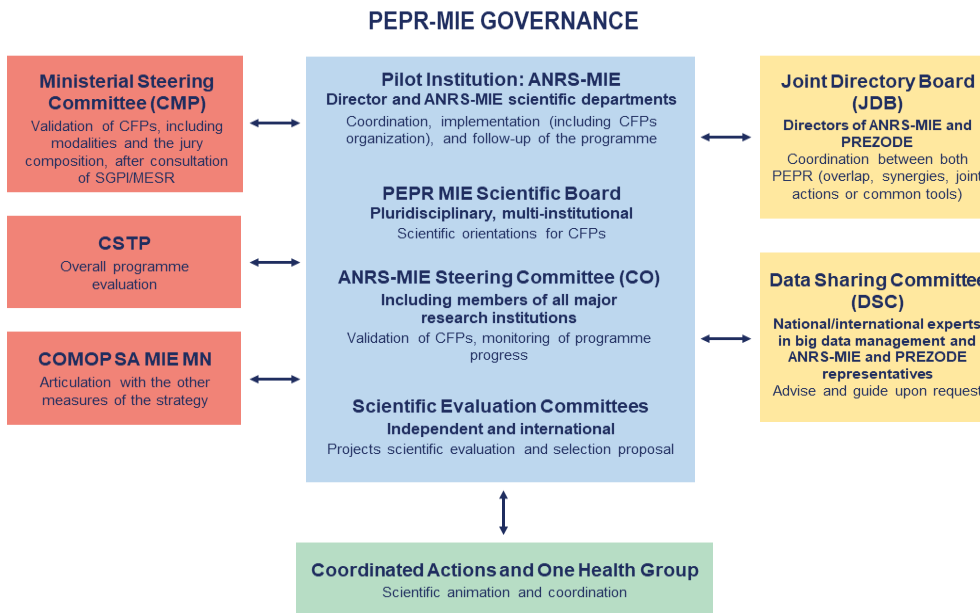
PEPR-MIE GOVERNANCE

Ministerial Steering Committee (CMP)
Validation of CFPs, including modalities and the jury composition, after consultation of SGPI/MESR

CSTP
Overall programme evaluation

COMOP SA MIE MN
Articulation with the other measures of the strategy

Pilot Institution: ANRS-MIE
Director and ANRS-MIE scientific departments
Coordination, implementation (including CFPs organization), and follow-up of the programme

PEPR MIE Scientific Board
Pluridisciplinary, multi-institutional
Scientific orientations for CFPs

ANRS-MIE Steering Committee (CO)
Including members of all major research institutions
Validation of CFPs, monitoring of programme progress

Scientific Evaluation Committees
Independent and international
Projects scientific evaluation and selection proposal

Joint Directory Board (JDB)
Directors of ANRS-MIE and PREZODE
Coordination between both PEPR (overlap, synergies, joint actions or common tools)

Data Sharing Committee (DSC)
National/international experts in big data management and ANRS-MIE and PREZODE representatives
Advise and guide upon request

Coordinated Actions and One Health Group
Scientific animation and coordination